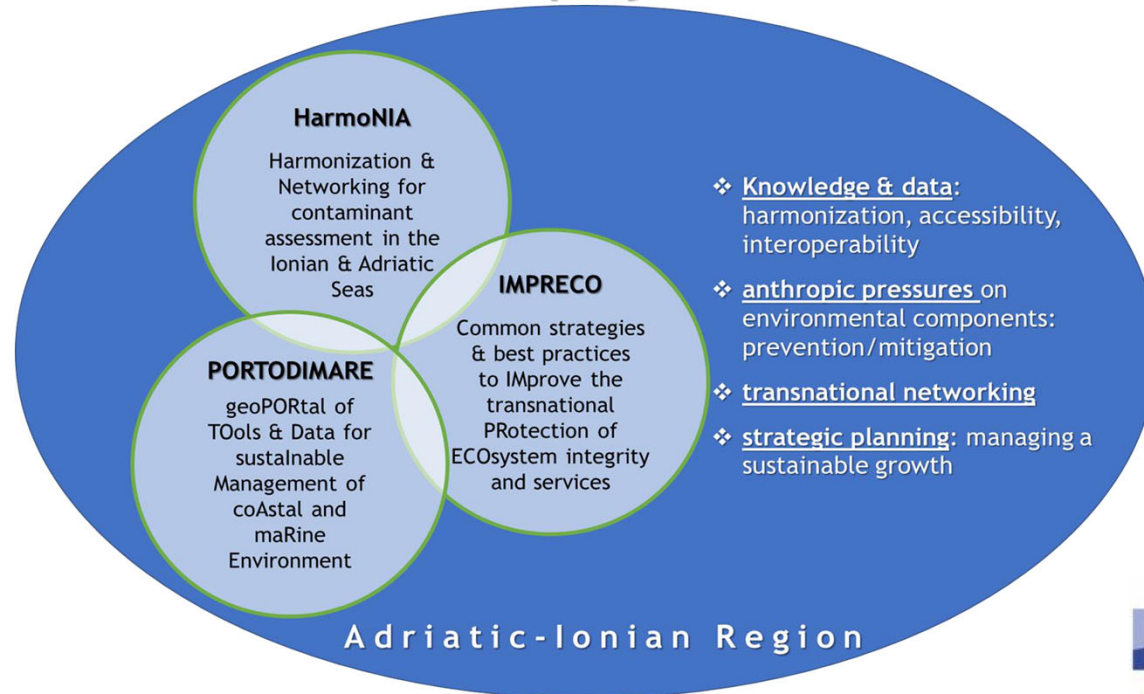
HarmoNIA

Harmonization & Networking for contaminant assessment in the Ionian & Adriatic Seas

IMPRECO

Common strategies & best practices to IMprove the transnational PRotection of ECOsystem integrity and services

PORTODIMARE

geoPORtal of TOols & Data for sustaInable Management of coAstal and maRine Environment

❖ Knowledge & data: harmonization, accessibility, interoperability

❖ anthropic pressures on environmental components: prevention/mitigation

❖ transnational networking

❖ strategic planning: managing a sustainable growth

Adriatic-Ionian Region